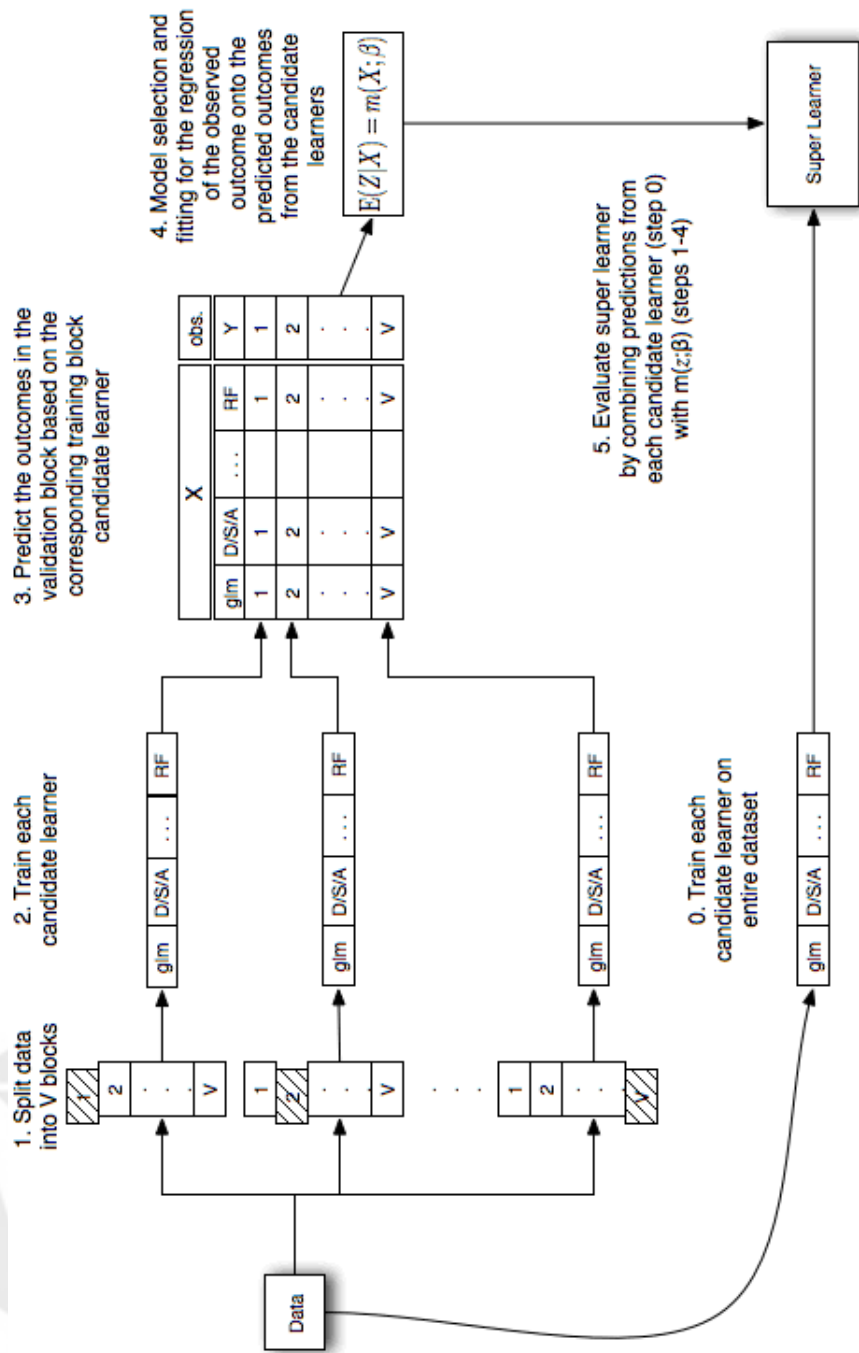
1. Split data into V blocks

2. Train each candidate learner

3. Predict the outcomes in the validation block based on the corresponding training block candidate learner

4. Model selection and fitting for the regression of the observed outcome onto the predicted outcomes from the candidate learners

Data

1
2
.
.
V

glm | D/S/A | . . . | RF

1
2
.
.
V

glm | D/S/A | . . . | RF

. . .

1
2
.
.
V

glm | D/S/A | . . . | RF

| X | | | | obs. |
|---|---|---|---|---|
| glm | D/S/A | . . . | RF | Y |
| 1 | 1 | | 1 | 1 |
| 2 | 2 | | 2 | 2 |
| . | . | | . | . |
| V | V | | V | V |

$E(Z|X) = m(X;\beta)$

5. Evaluate super learner by combining predictions from each candidate learner (step 0) with $m(z;\beta)$ (steps 1-4)

0. Train each candidate learner on entire dataset

glm | D/S/A | . . . | RF

Super Learner